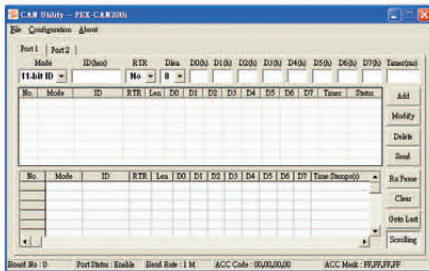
CAN Utility -- PEX-CAN200i

File Configuration About

Port 1 Port 2

| Mode | ID(hex) | RTR | Dlen | D0(h) | D1(h) | D2(h) | D3(h) | D4(h) | D5(h) | D6(h) | D7(h) | Timer(ms) |
|---|---|---|---|---|---|---|---|---|---|---|---|---|
| 11-bit ID | | No | 8 | | | | | | | | | |

| No. | Mode | ID | RTR | Len | D0 | D1 | D2 | D3 | D4 | D5 | D6 | D7 | Timer | Status |
|---|---|---|---|---|---|---|---|---|---|---|---|---|---|---|

Add

Modify

Delete

Send

| No. | Mode | ID | RTR | Len | D0 | D1 | D2 | D3 | D4 | D5 | D6 | D7 | Time Stamps(s) |
|---|---|---|---|---|---|---|---|---|---|---|---|---|---|

Rx Pause

Clear

Goto Last

Scrolling

Board No : 0 Port Status : Enable Baud Rate : 1 M ACC Code : 00,00,00,00 ACC Mask : FF,FF,FF,FF